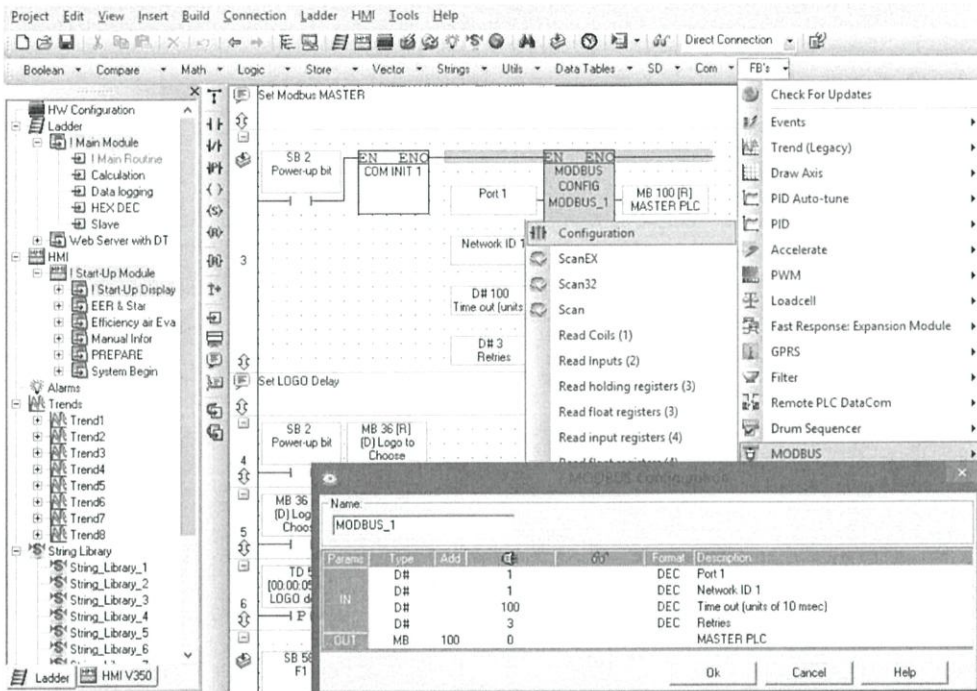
Project Edit View Insert Build Connection Ladder HMI Tools Help

Direct Connection

Boolean Compare Math Logic Store Vector Strings Utils Data Tables SD Com FB's

HW Configuration
Ladder
! Main Module
! Main Routine
Calculation
Data logging
HEX DEC
Slave
Web Server with DT
HMI
! Start-Up Module
! Start-Up Display
EER & Star
Efficiency air Eva
Manual Infor
PREPARE
System Begin
Alarms
Trends
Trend1
Trend2
Trend3
Trend4
Trend5
Trend6
Trend7
Trend8
String Library
String_Library_1
String_Library_2
String_Library_3
String_Library_4
String_Library_5
String_Library_6

Ladder HMI V350

Set Modbus MASTER

SB 2 Power-up bit

EN ENO COM INIT 1

EN ENO MODBUS CONFIG MODBUS_1

Port 1

MB 100 [R] MASTER PLC

Network ID 1

D# 100 Time out (units

D# 3 Retries

3

Set LOGO Delay

SB 2 Power-up bit

MB 36 [R] (D) Logo to Choose

4

MB 36 (D) Logo Choos

5

TD 5 [00:00:05 LOGO d

6

SB 58 F1

Configuration
ScanEX
Scan32
Scan
Read Coils (1)
Read Inputs (2)
Read holding registers (3)
Read float registers (3)
Read input registers (4)

Check For Updates
Events
Trend (Legacy)
Draw Axis
PID Auto-tune
PID
Accelerate
PWM
Loadcell
Fast Response: Expansion Module
GPRS
Filter
Remote PLC DataCom
Drum Sequencer
MODBUS

MODBUS Configuration

Name
MODBUS_1

| Param | Type | Add | | | Format | Description |
|---|---|---|---|---|---|---|
| IN | D# | | 1 | | DEC | Port 1 |
| | D# | | 1 | | DEC | Network ID 1 |
| | D# | | 100 | | DEC | Time out (units of 10 msec) |
| | D# | | 3 | | DEC | Retries |
| OUT | MB | 100 | 0 | | | MASTER PLC |

Ok Cancel Help